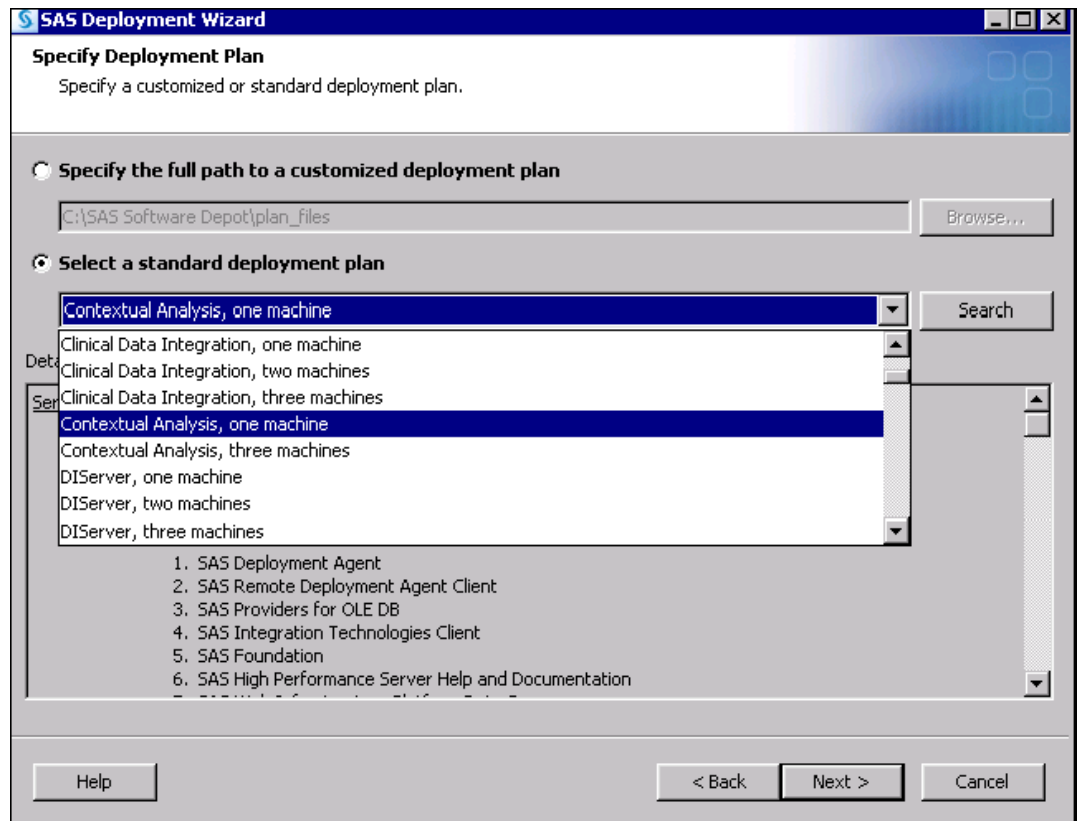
SAS Deployment Wizard

Specify Deployment Plan
Specify a customized or standard deployment plan.

Specify the full path to a customized deployment plan

C:\SAS Software Depot\plan_files

Browse...

Select a standard deployment plan

Contextual Analysis, one machine

Search

Clinical Data Integration, one machine
Clinical Data Integration, two machines
Clinical Data Integration, three machines
Contextual Analysis, one machine
Contextual Analysis, three machines
DIServer, one machine
DIServer, two machines
DIServer, three machines

Deta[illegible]

Ser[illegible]

1. SAS Deployment Agent
2. SAS Remote Deployment Agent Client
3. SAS Providers for OLE DB
4. SAS Integration Technologies Client
5. SAS Foundation
6. SAS High Performance Server Help and Documentation
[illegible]

Help

< Back

Next >

Cancel